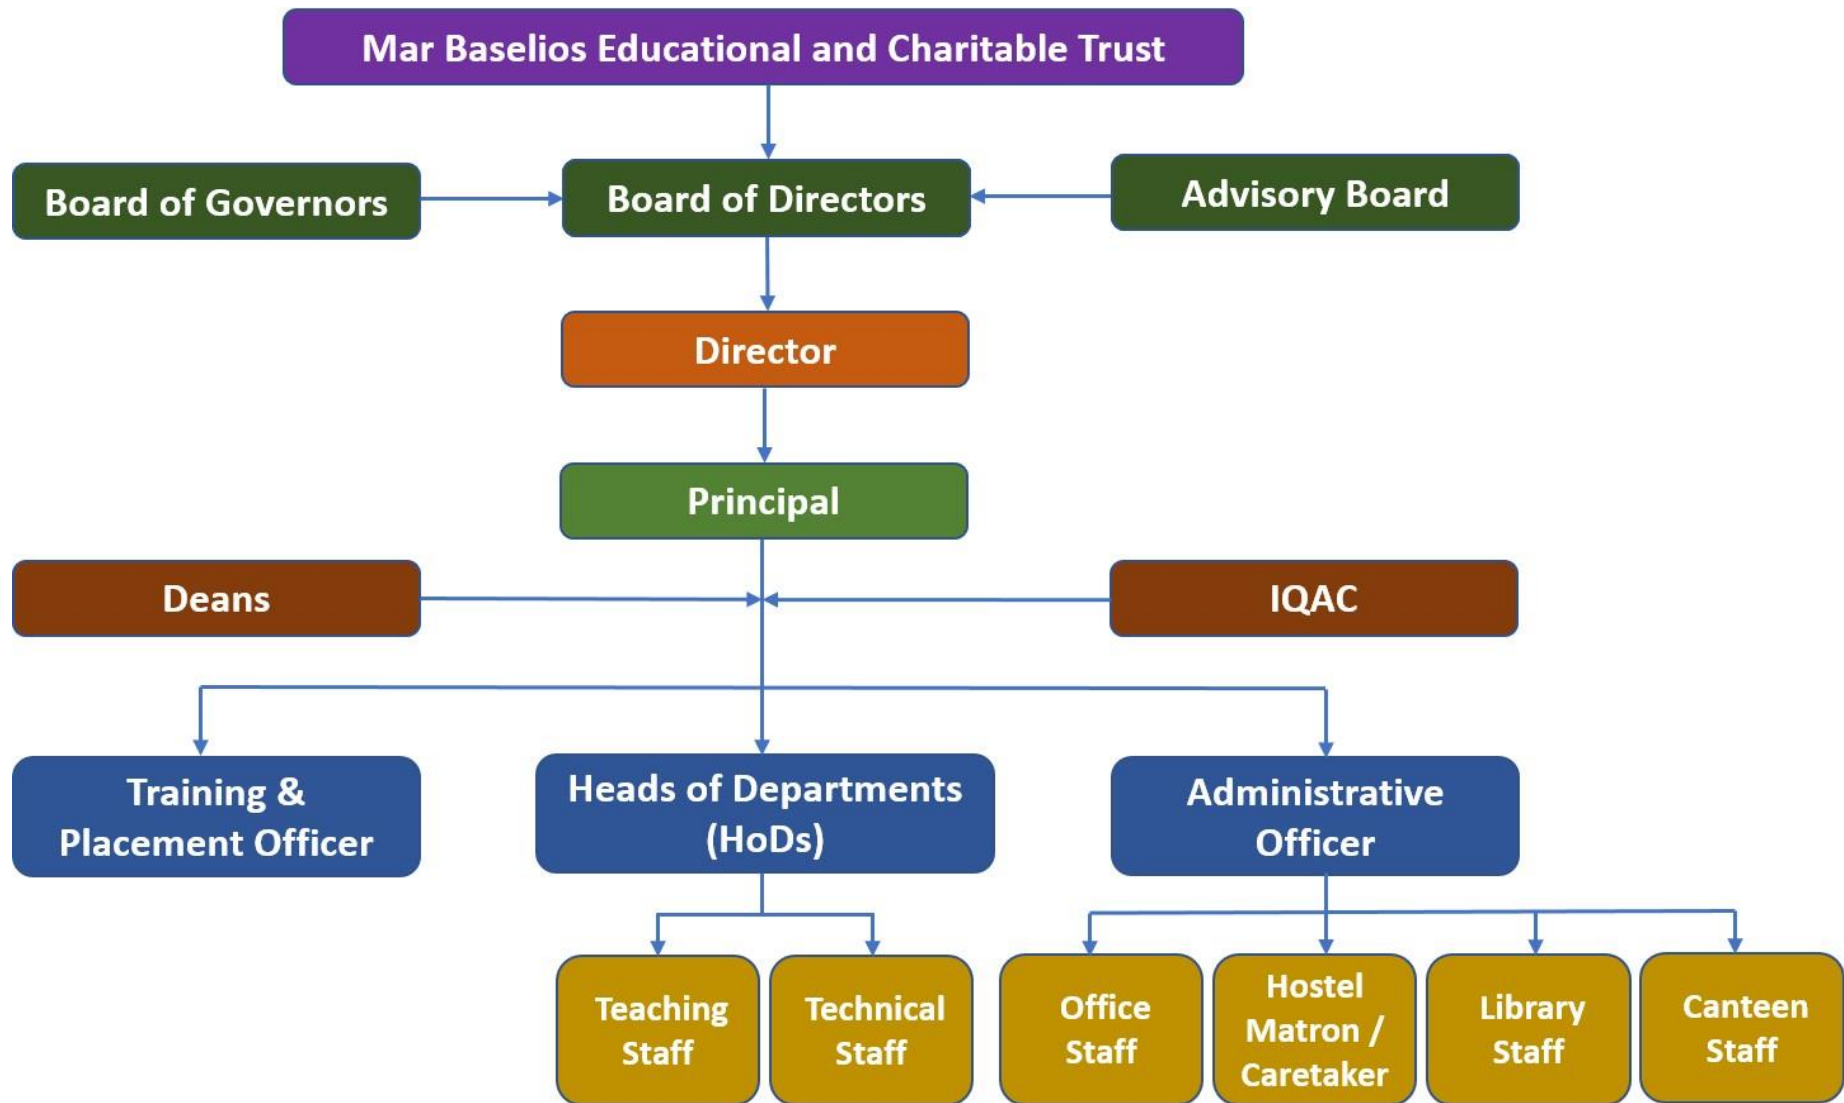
Mar Baselios Educational and Charitable Trust

Board of Governors

Board of Directors

Advisory Board

Director

Principal

Deans

IQAC

Training & Placement Officer

Heads of Departments (HoDs)

Administrative Officer

Teaching Staff

Technical Staff

Office Staff

Hostel Matron / Caretaker

Library Staff

Canteen Staff